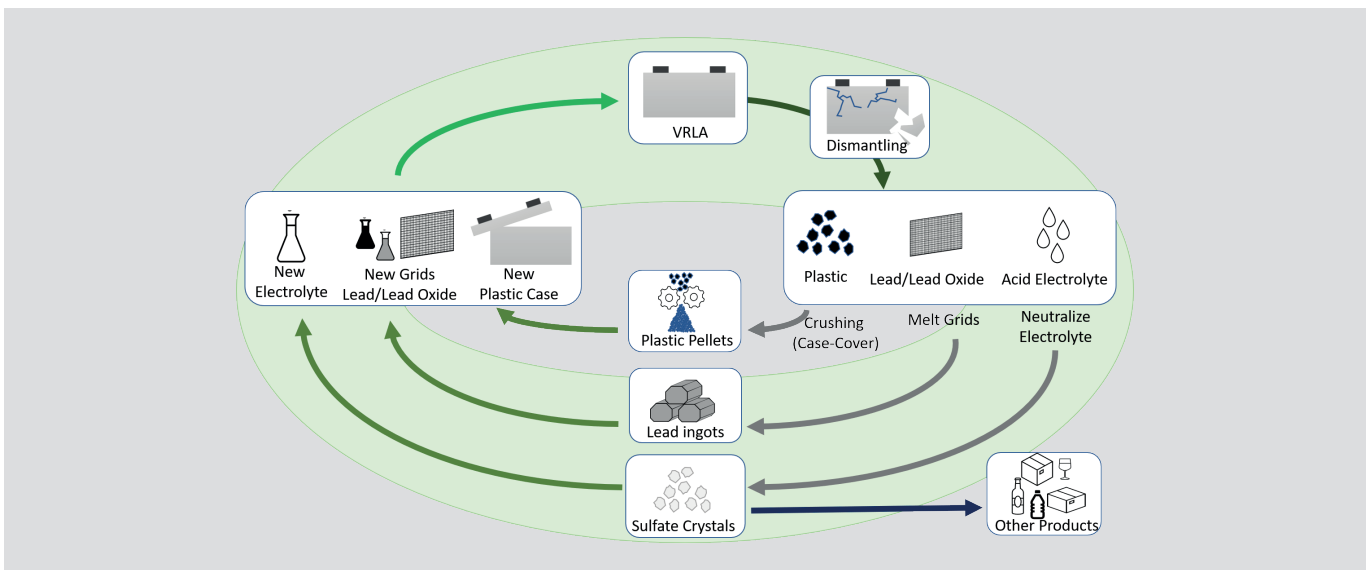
VRLA

Dismantling

New Electrolyte

New Grids Lead/Lead Oxide

New Plastic Case

Plastic

Lead/Lead Oxide

Acid Electrolyte

Crushing (Case-Cover)

Melt Grids

Neutralize Electrolyte

Plastic Pellets

Lead ingots

Sulfate Crystals

Other Products